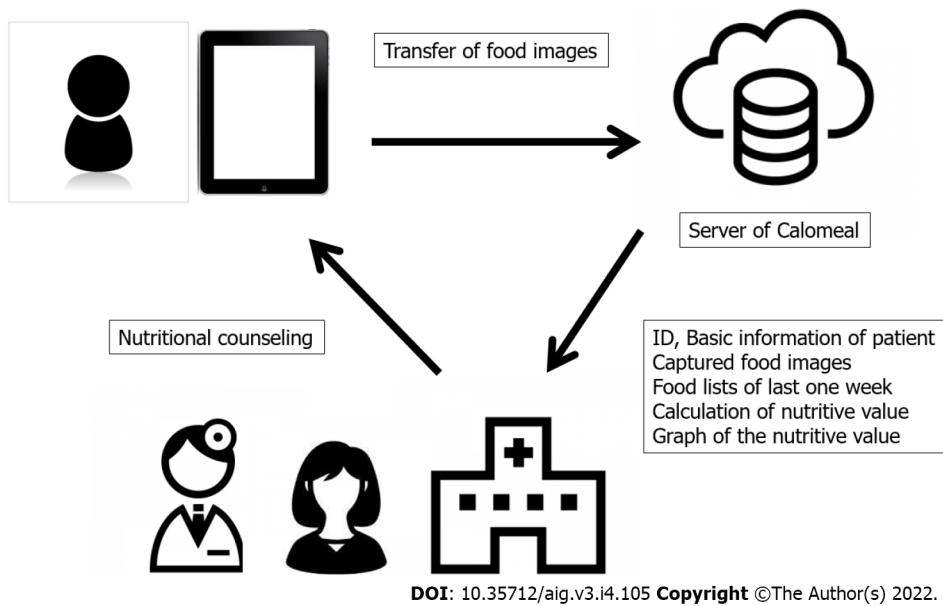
Transfer of food images

Server of Calomeal

Nutritional counseling

ID, Basic information of patient
Captured food images
Food lists of last one week
Calculation of nutritive value
Graph of the nutritive value

**DOI**: 10.35712/aig.v3.i4.105 **Copyright** ©The Author(s) 2022.